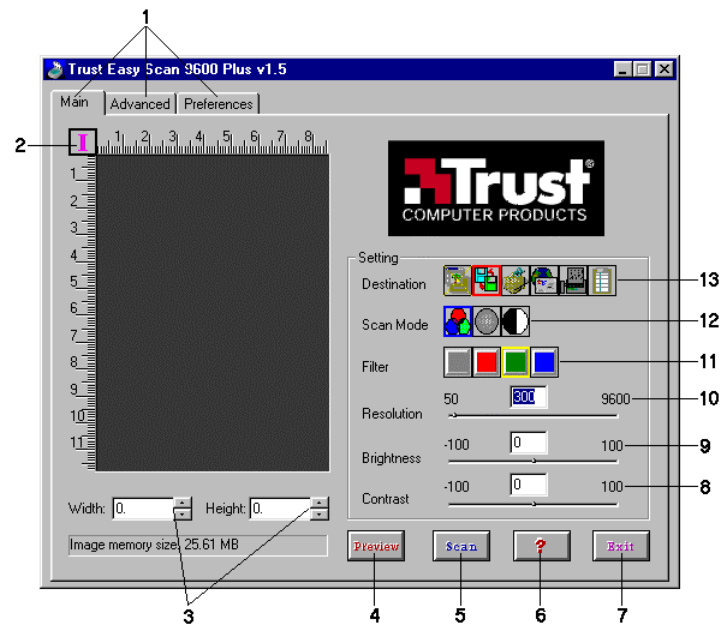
1

Trust Easy Scan 9600 Plus v1.5

Main | Advanced | Preferences

2

I

1 2 3 4 5 6 7 8

1
2
3
4
5
6
7
8
9
10
11

Trust
COMPUTER PRODUCTS

Setting

Destination

13

Scan Mode

12

Filter

11

50 300 9600

10

Resolution

-100 0 100

9

Brightness

-100 0 100

8

Contrast

Width: 0.

Height: 0.

Image memory size: 25.61 MB

Preview

Scan

?

Exit

3

4

5

6

7